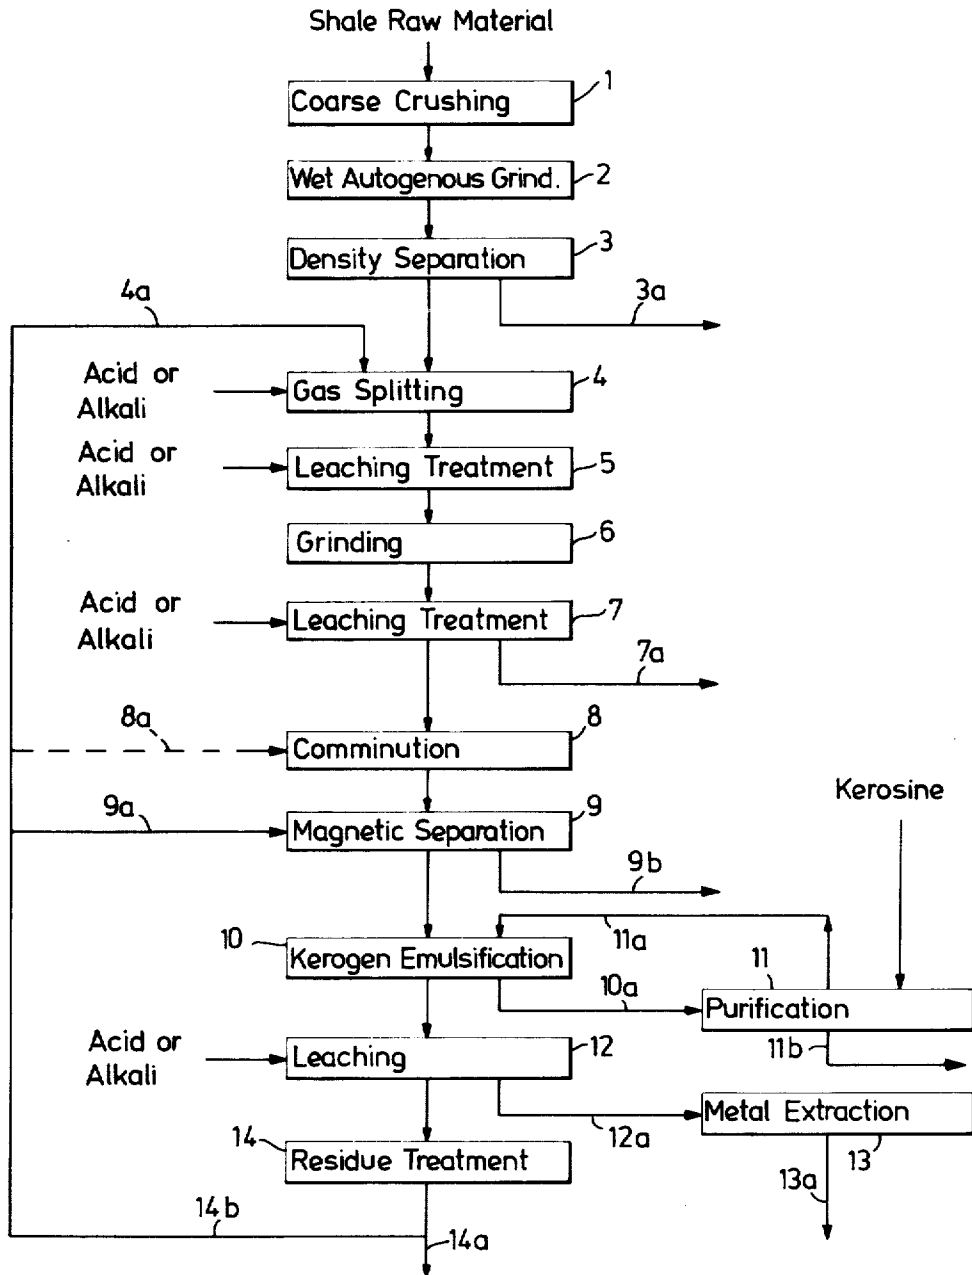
Shale Raw Material

Coarse Crushing 1

Wet Autogenous Grind. 2

Density Separation 3

3a

4a

Acid or Alkali

Gas Splitting 4

Acid or Alkali

Leaching Treatment 5

Grinding 6

Acid or Alkali

Leaching Treatment 7

7a

8a

Comminution 8

Kerosine

9a

Magnetic Separation 9

9b

10

Kerogen Emulsification

11a

11

10a

Purification

Acid or Alkali

Leaching 12

11b

Metal Extraction

14

Residue Treatment

12a

13

13a

14b

14a